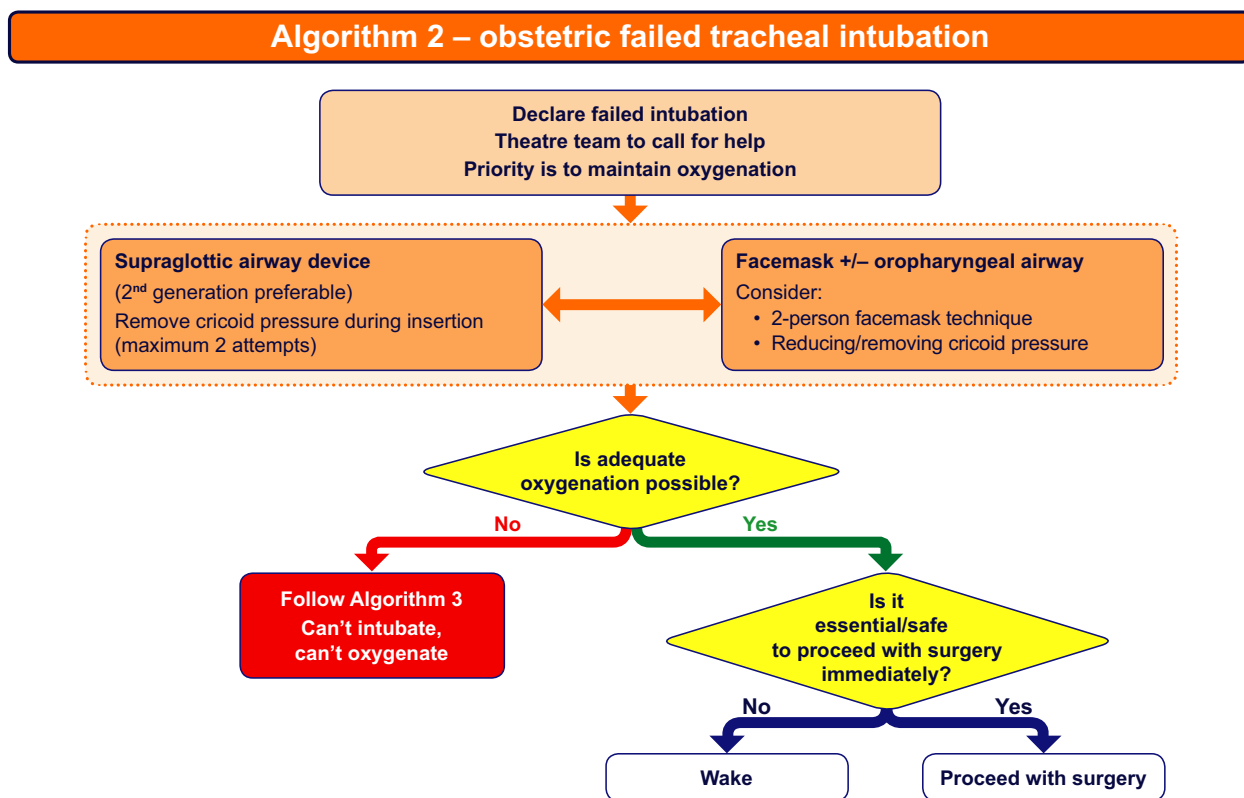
Algorithm 2 – obstetric failed tracheal intubation

Declare failed intubation
Theatre team to call for help
Priority is to maintain oxygenation

Supraglottic airway device
($2^{nd}$ generation preferable)
Remove cricoid pressure during insertion
(maximum 2 attempts)

Facemask +/– oropharyngeal airway
Consider:
• 2-person facemask technique
• Reducing/removing cricoid pressure

Is adequate oxygenation possible?

No

Yes

Follow Algorithm 3
Can't intubate,
can't oxygenate

Is it essential/safe to proceed with surgery immediately?

No

Yes

Wake

Proceed with surgery